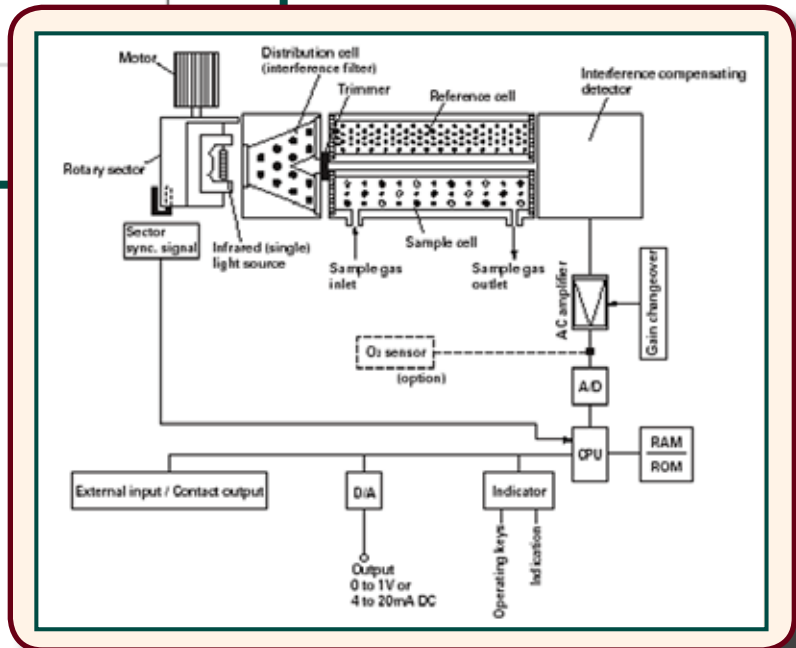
Motor

Distribution cell (interference filter)

Trimmer

Reference cell

Interference compensating detector

Rotary sector

Sector sync. signal

Infrared (single) light source

Sample cell

Sample gas inlet

Sample gas outlet

AC amplifier

Gain changeover

$O_2$ sensor (option)

A/D

CPU

RAM

ROM

External input / Contact output

D/A

Indicator

Output 0 to 1V or 4 to 20mA DC

Operating keys

Indication